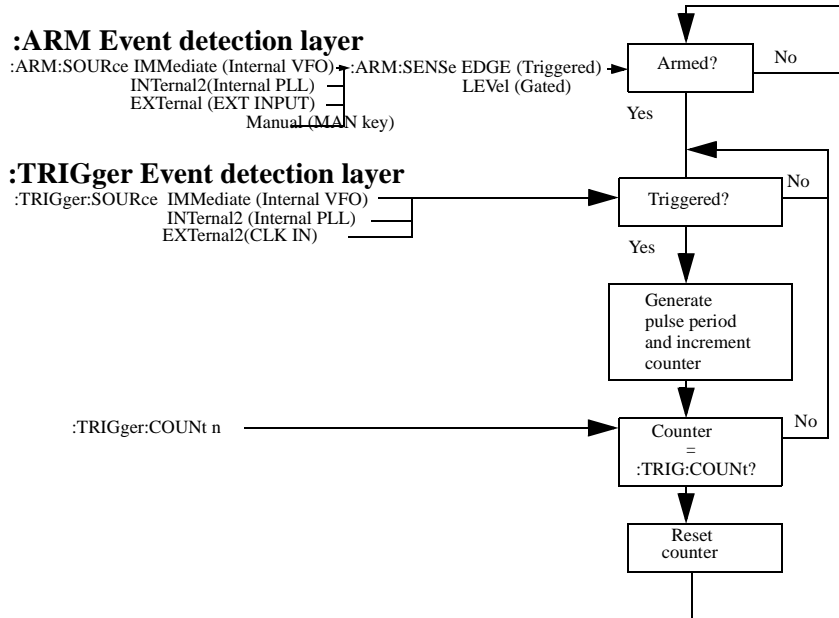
:ARM Event detection layer

:ARM:SOURce IMMediate (Internal VFO)
INTernal2(Internal PLL)
EXTernal (EXT INPUT)
Manual (MAN key)

:ARM:SENSe EDGE (Triggered)
LEVel (Gated)

Armed?

No

Yes

:TRIGger Event detection layer

:TRIGger:SOURce IMMediate (Internal VFO)
INTernal2 (Internal PLL)
EXTernal2(CLK IN)

Triggered?

No

Yes

Generate pulse period and increment counter

:TRIGger:COUNt n

Counter = :TRIG:COUNt?

No

Reset counter